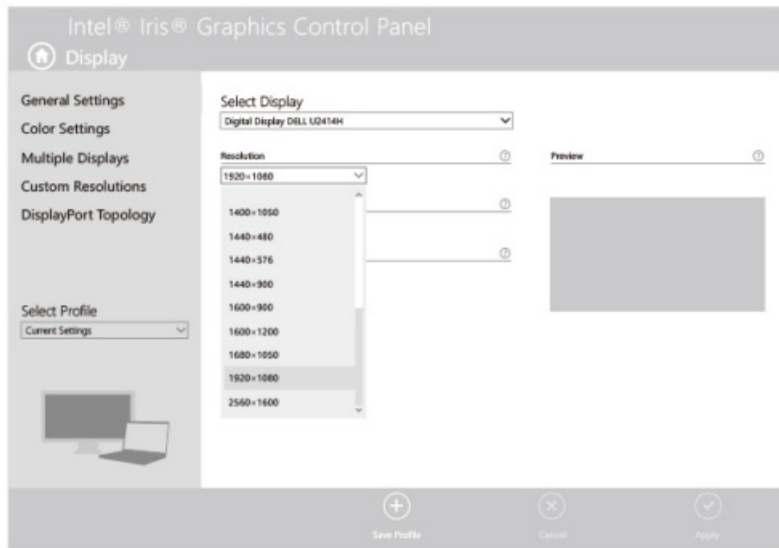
Intel® Iris® Graphics Control Panel

Display

General Settings
Color Settings
Multiple Displays
Custom Resolutions
DisplayPort Topology

Select Profile
Current Settings

Select Display
Digital Display DELL U2414H

Resolution
1920×1080

1400×1050
1440×480
1440×576
1440×900
1600×900
1600×1200
1680×1050
1920×1080
2560×1600

Preview

Save Profile
Cancel
Apply